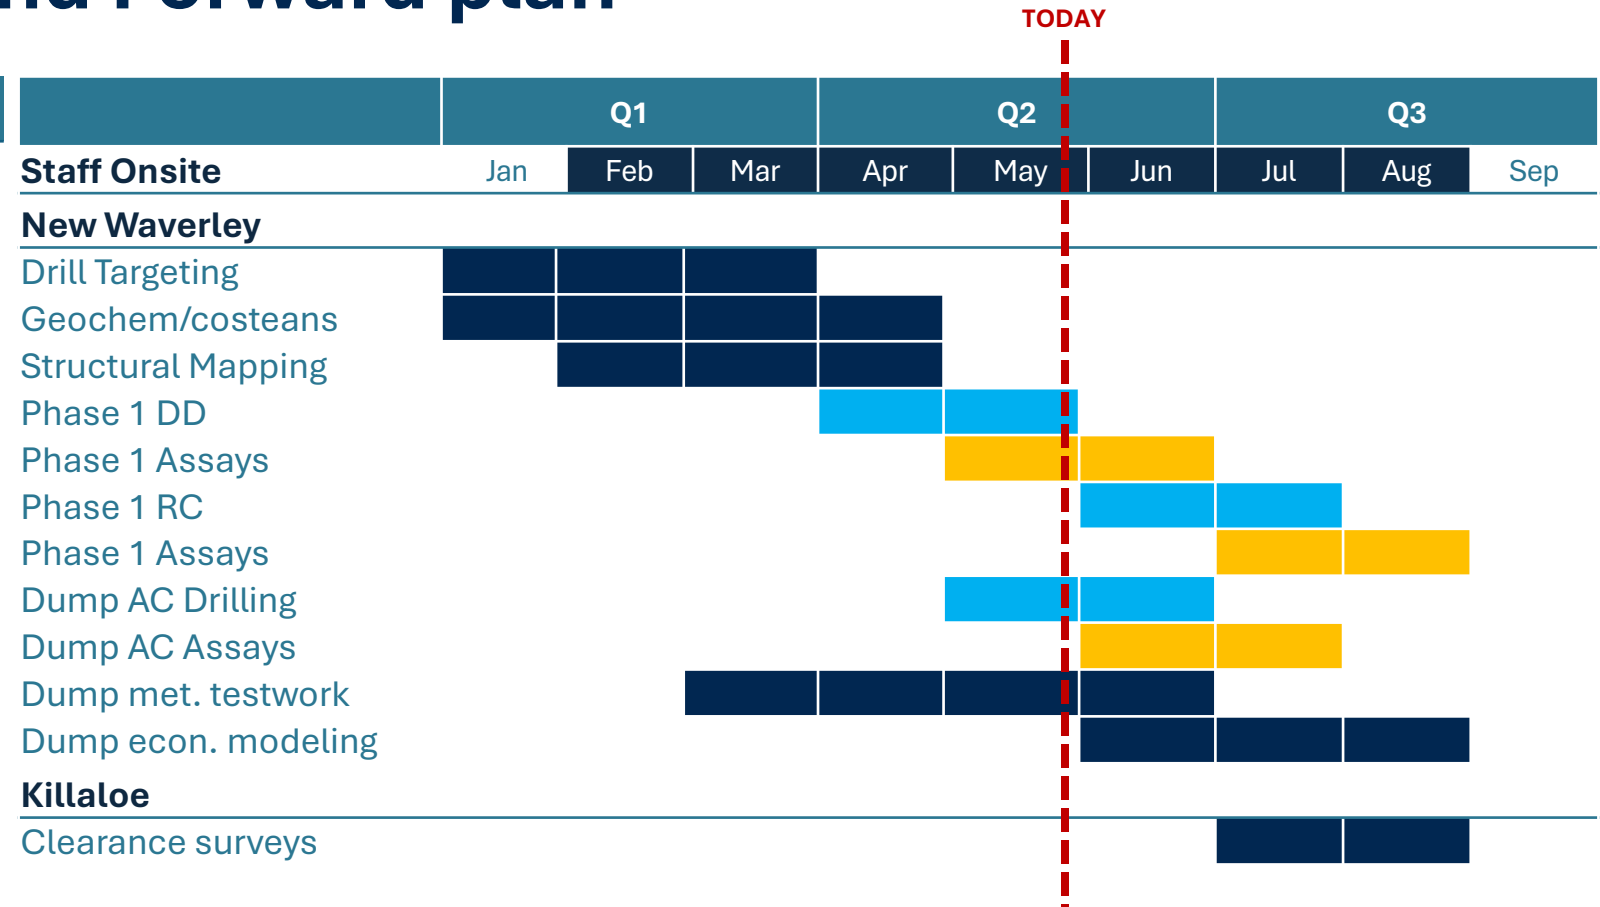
TODAY

| | Q1 | | | Q2 | | | Q3 | | |
|---|---|---|---|---|---|---|---|---|---|
| Staff Onsite | Jan | Feb | Mar | Apr | May | Jun | Jul | Aug | Sep |

New Waverley

Drill Targeting

Geochem/costeans

Structural Mapping

Phase 1 DD

Phase 1 Assays

Phase 1 RC

Phase 1 Assays

Dump AC Drilling

Dump AC Assays

Dump met. testwork

Dump econ. modeling

Killaloe

Clearance surveys